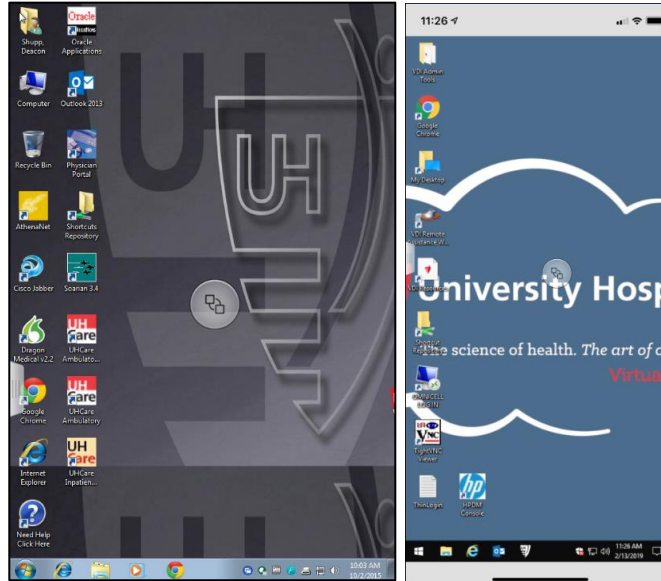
Shupp, Deacon

Oracle

Oracle Applications

Computer

Outlook 2013

Recycle Bin

Physician Portal

AthenaNet

Shortcuts Repository

Cisco Jabber

Soarian 3.4

Dragon Medical v2.2

UHCare Ambulato...

Google Chrome

UHCare Ambulatory

Internet Explorer

UHCare Inpatien...

Need Help Click Here

10:03 AM 10/2/2015

11:26

VDI Admin Tools

Google Chrome

My Desktop

VDI Remote Assistance-W...

VDI Reporter

Shortcut Repository

OMNICELL LOGIN

TightVNC Viewer

ThinLogin

HPDM Console

University Hosp

The science of health. The art of c

Virtua

11:26 AM 2/13/2019